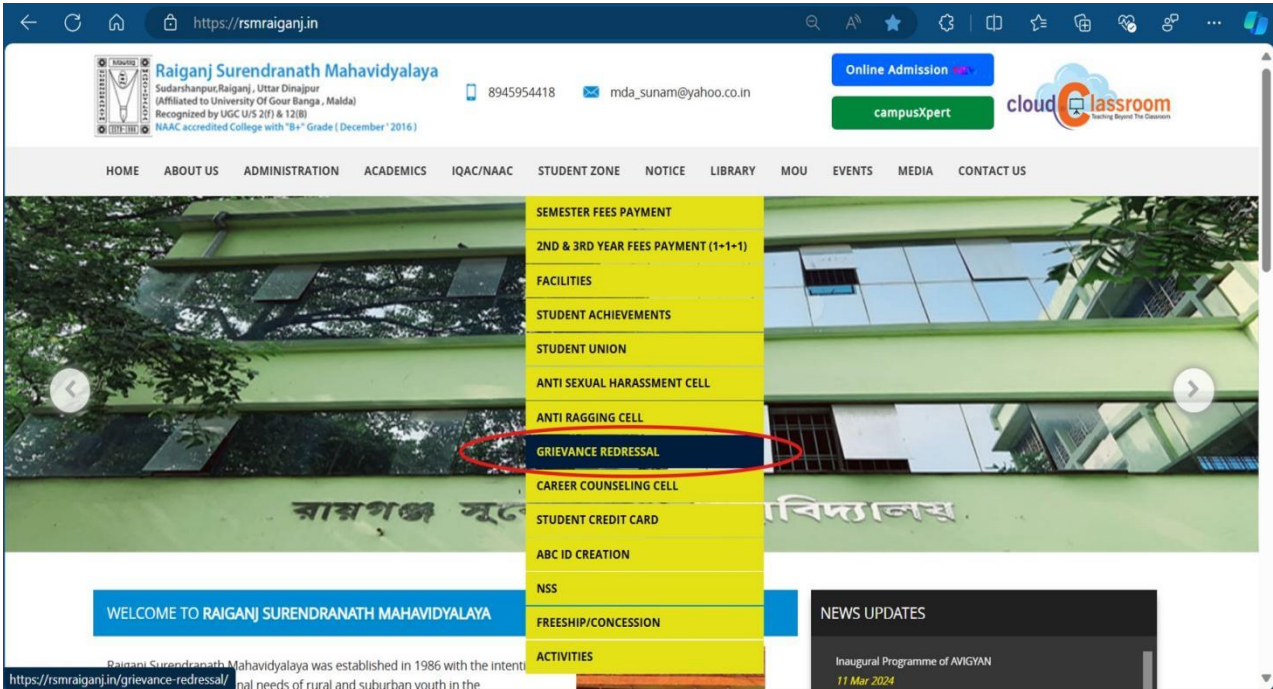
https://rsmraiganj.in

Raiganj Surendranath Mahavidyalaya
Sudarshanpur,Raiganj , Uttar Dinajpur
(Affiliated to University Of Gour Banga , Malda)
Recognized by UGC U/S 2(f) & 12(B)
NAAC accredited College with "B+" Grade ( December ' 2016 )

8945954418
mda_sunam@yahoo.co.in

Online Admission
campusXpert
cloud Classroom
Teaching Beyond The Classroom

HOME ABOUT US ADMINISTRATION ACADEMICS IQAC/NAAC STUDENT ZONE NOTICE LIBRARY MOU EVENTS MEDIA CONTACT US

SEMESTER FEES PAYMENT
2ND & 3RD YEAR FEES PAYMENT (1+1+1)
FACILITIES
STUDENT ACHIEVEMENTS
STUDENT UNION
ANTI SEXUAL HARASSMENT CELL
ANTI RAGGING CELL
GRIEVANCE REDRESSAL
CAREER COUNSELING CELL
STUDENT CREDIT CARD
ABC ID CREATION
NSS
FREESHIP/CONCESSION
ACTIVITIES

রায়গঞ্জ সু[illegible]বিদ্যালয়

WELCOME TO RAIGANJ SURENDRANATH MAHAVIDYALAYA

Raiganj Surendranath Mahavidyalaya was established in 1986 with the intenti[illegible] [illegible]nal needs of rural and suburban youth in the

NEWS UPDATES
Inaugural Programme of AVIGYAN
11 Mar 2024

https://rsmraiganj.in/grievance-redressal/